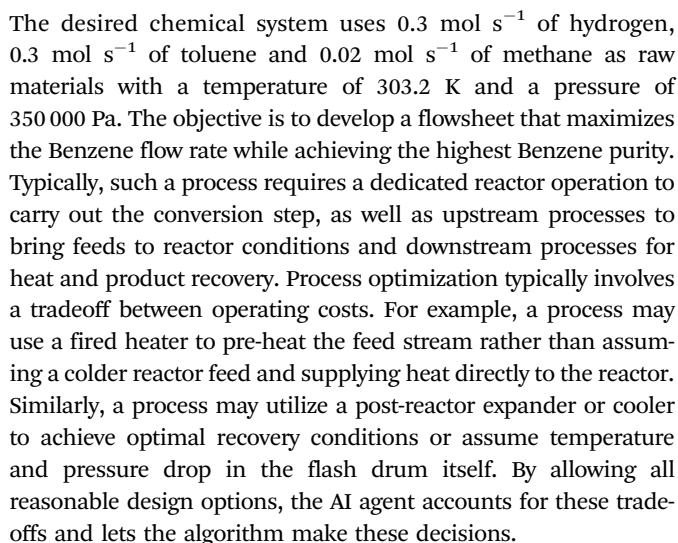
The desired chemical system uses 0.3 mol $s^{-1}$ of hydrogen, 0.3 mol $s^{-1}$ of toluene and 0.02 mol $s^{-1}$ of methane as raw materials with a temperature of 303.2 K and a pressure of 350 000 Pa. The objective is to develop a flowsheet that maximizes the Benzene flow rate while achieving the highest Benzene purity. Typically, such a process requires a dedicated reactor operation to carry out the conversion step, as well as upstream processes to bring feeds to reactor conditions and downstream processes for heat and product recovery. Process optimization typically involves a tradeoff between operating costs. For example, a process may use a fired heater to pre-heat the feed stream rather than assuming a colder reactor feed and supplying heat directly to the reactor. Similarly, a process may utilize a post-reactor expander or cooler to achieve optimal recovery conditions or assume temperature and pressure drop in the flash drum itself. By allowing all reasonable design options, the AI agent accounts for these tradeoffs and lets the algorithm make these decisions.